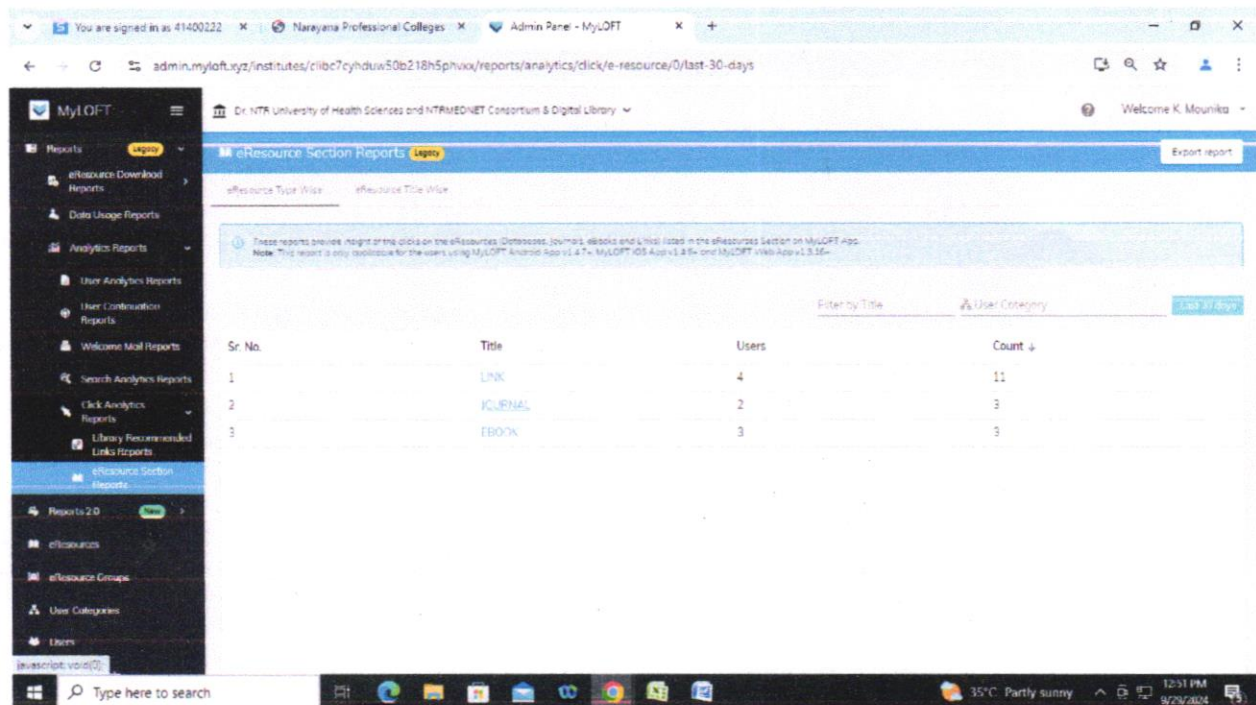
You are signed in as 41400222 × Narayana Professional Colleges × Admin Panel - MyLOFT × +

admin.myloft.xyz/institutes/clibc7cyhduw50b218h5phuxx/reports/analytics/click/e-resource/0/last-30-days

MyLOFT

Dr. NTR University of Health Sciences and NTRMEDNET Consortium & Digital Library

Welcome K. Mounika

Reports Legacy

eResource Download Reports

Data Usage Reports

Analytics Reports

User Analytics Reports

User Continuation Reports

Welcome Mail Reports

Search Analytics Reports

Click Analytics Reports

Library Recommended Links Reports

eResource Section Reports

Reports 2.0 New

eResources

eResource Groups

User Categories

Users

javascript:void(0);

eResource Section Reports Legacy

Export report

eResource Type Wise eResource Title Wise

These reports provide insight of the clicks on the eResources (Databases, Journals, eBooks and Links) listed in the eResources Section on MyLOFT App.
Note: This report is only applicable for the users using MyLOFT Android App v1.4.7+, MyLOFT iOS App v1.8.9+ and MyLOFT Web App v1.3.16+

Filter by Title User Category Last 30 days

| Sr. No. | Title | Users | Count ↓ |
|---|---|---|---|
| 1 | LINK | 4 | 11 |
| 2 | JOURNAL | 2 | 3 |
| 3 | EBOOK | 3 | 3 |

Type here to search

35°C Partly sunny 12:51 PM 9/29/2024